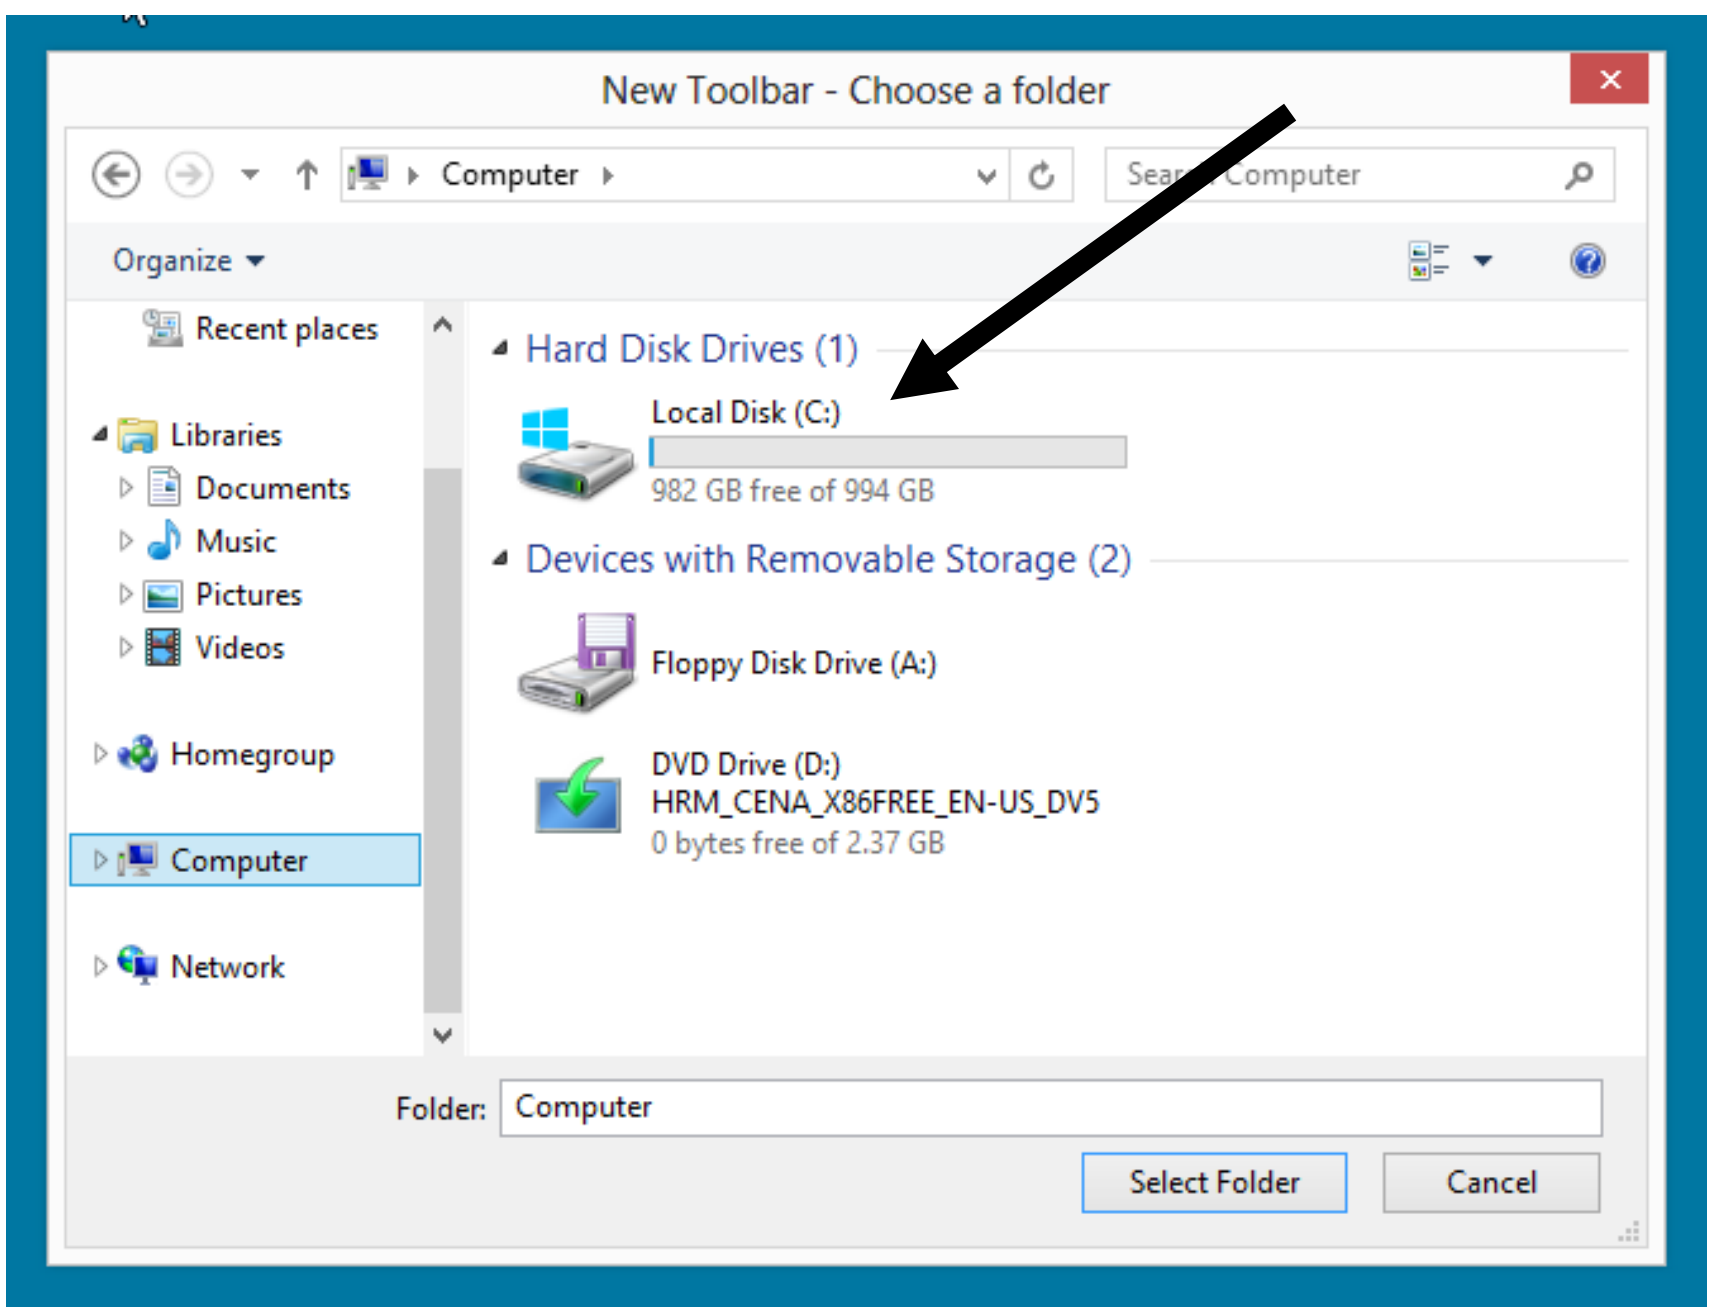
New Toolbar - Choose a folder

Computer

Sear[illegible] Computer

Organize

Recent places

Libraries

Documents

Music

Pictures

Videos

Homegroup

Computer

Network

Hard Disk Drives (1)

Local Disk (C:)

982 GB free of 994 GB

Devices with Removable Storage (2)

Floppy Disk Drive (A:)

DVD Drive (D:)
HRM_CENA_X86FREE_EN-US_DV5
0 bytes free of 2.37 GB

Folder: Computer

Select Folder

Cancel